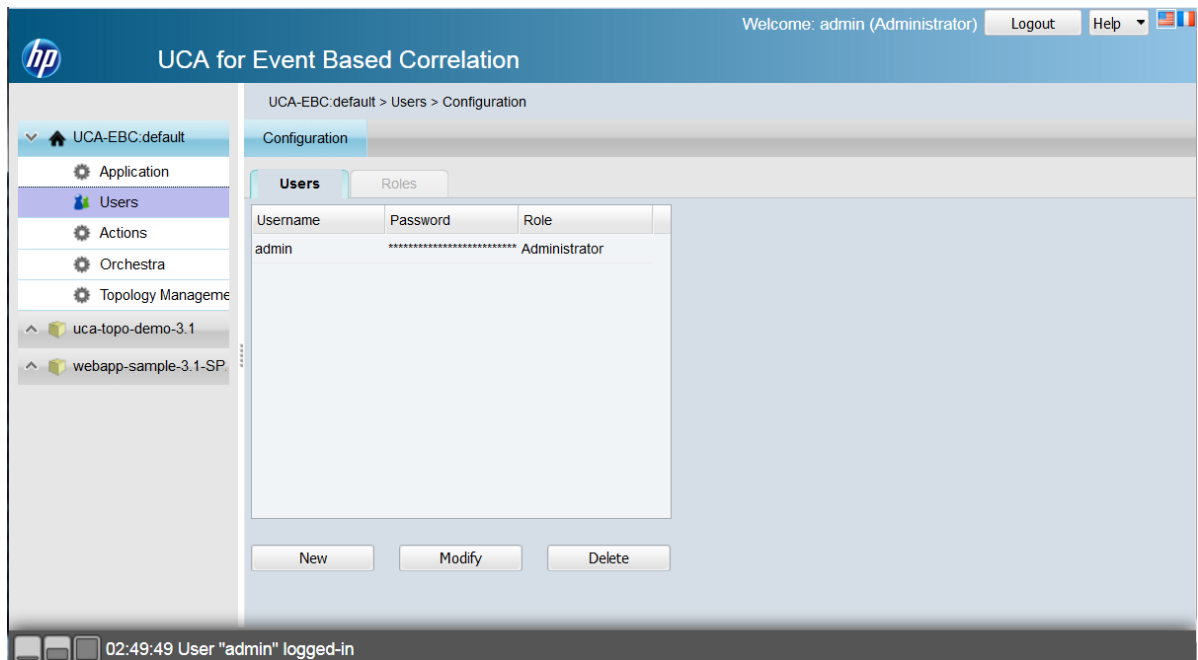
Welcome: admin (Administrator) Logout Help

hp UCA for Event Based Correlation

UCA-EBC:default > Users > Configuration

UCA-EBC:default
Application
Users
Actions
Orchestra
Topology Manageme
uca-topo-demo-3.1
webapp-sample-3.1-SP.

Configuration

Users Roles

| Username | Password | Role |
|---|---|---|
| admin | ************************** | Administrator |

New Modify Delete

02:49:49 User "admin" logged-in